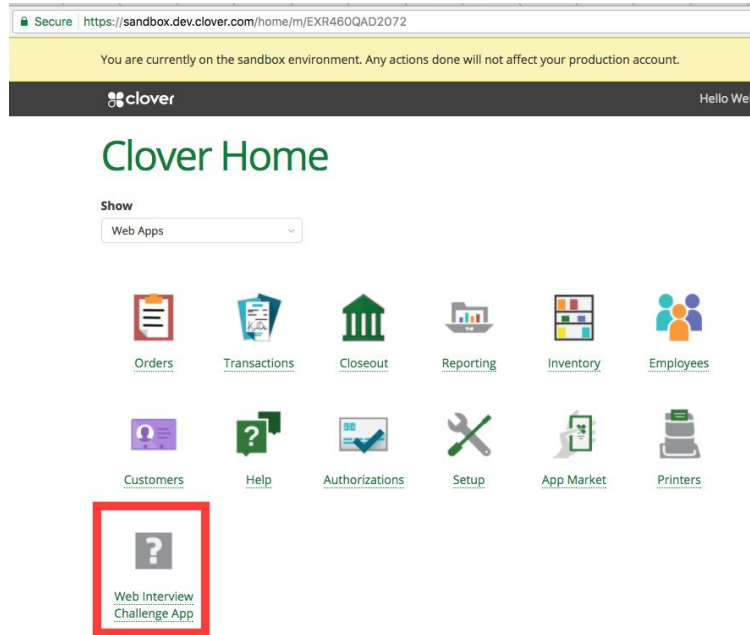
Secure https://sandbox.dev.clover.com/home/m/EXR460QAD2072

You are currently on the sandbox environment. Any actions done will not affect your production account.

clover

Hello We

Clover Home

Show

Web Apps

Orders

Transactions

Closeout

Reporting

Inventory

Employees

Customers

Help

Authorizations

Setup

App Market

Printers

Web Interview Challenge App